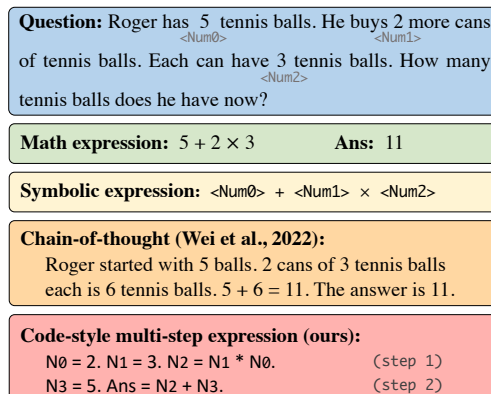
**Question:** Roger has 5 tennis balls. He buys 2 more cans of tennis balls. Each can have 3 tennis balls. How many tennis balls does he have now?
<Num0> <Num1> <Num2>

**Math expression:** $5 + 2 \times 3$ **Ans:** 11

**Symbolic expression:** <Num0> + <Num1> × <Num2>

**Chain-of-thought (Wei et al., 2022):**
Roger started with 5 balls. 2 cans of 3 tennis balls each is 6 tennis balls. $5 + 6 = 11$. The answer is 11.

**Code-style multi-step expression (ours):**
N0 = 2. N1 = 3. N2 = N1 * N0. (step 1)
N3 = 5. Ans = N2 + N3. (step 2)